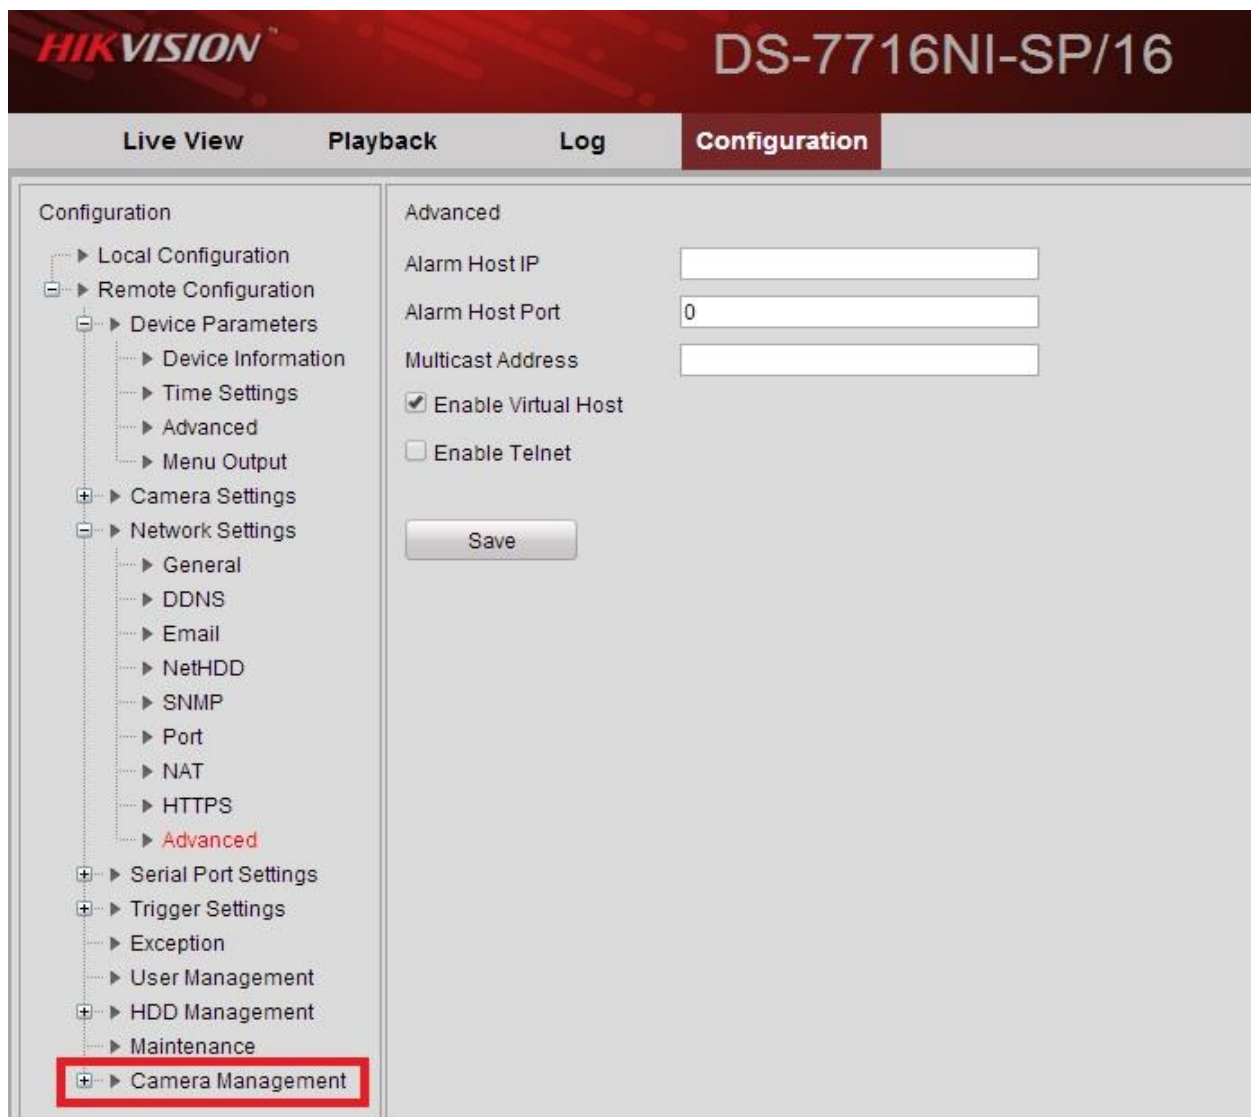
HIKVISION

DS-7716NI-SP/16

Live View
Playback
Log
Configuration

Configuration

Local Configuration
Remote Configuration
Device Parameters
Device Information
Time Settings
Advanced
Menu Output
Camera Settings
Network Settings
General
DDNS
Email
NetHDD
SNMP
Port
NAT
HTTPS
Advanced
Serial Port Settings
Trigger Settings
Exception
User Management
HDD Management
Maintenance
Camera Management

Advanced

Alarm Host IP
Alarm Host Port 0
Multicast Address
Enable Virtual Host
Enable Telnet

Save